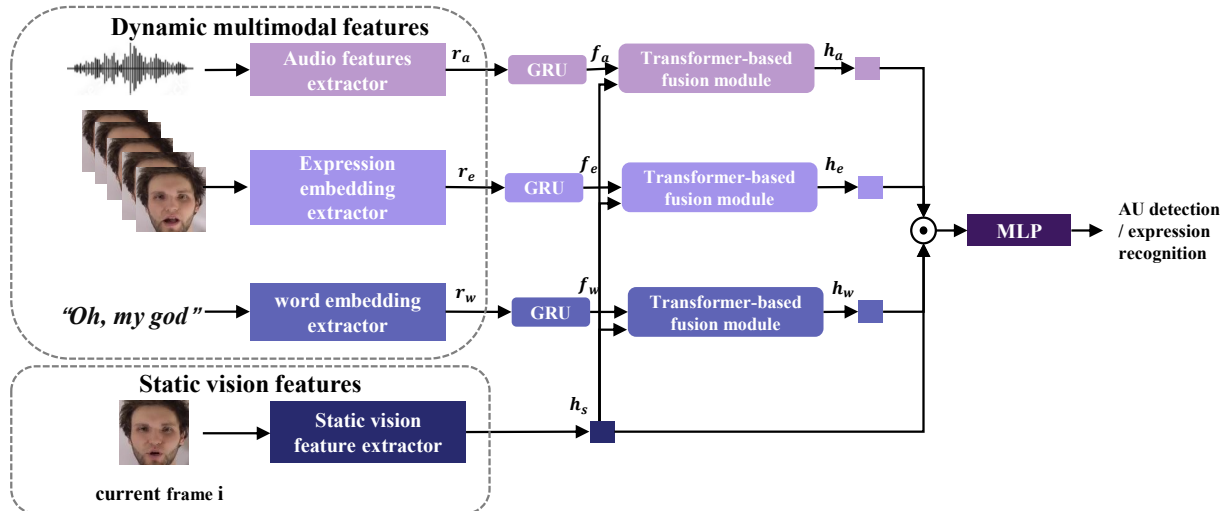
Dynamic multimodal features

Audio features extractor

$r_a$

GRU

$f_a$

Transformer-based fusion module

$h_a$

Expression embedding extractor

$r_e$

GRU

$f_e$

Transformer-based fusion module

$h_e$

MLP

AU detection / expression recognition

"Oh, my god"

word embedding extractor

$r_w$

GRU

$f_w$

Transformer-based fusion module

$h_w$

Static vision features

Static vision feature extractor

$h_s$

current frame i